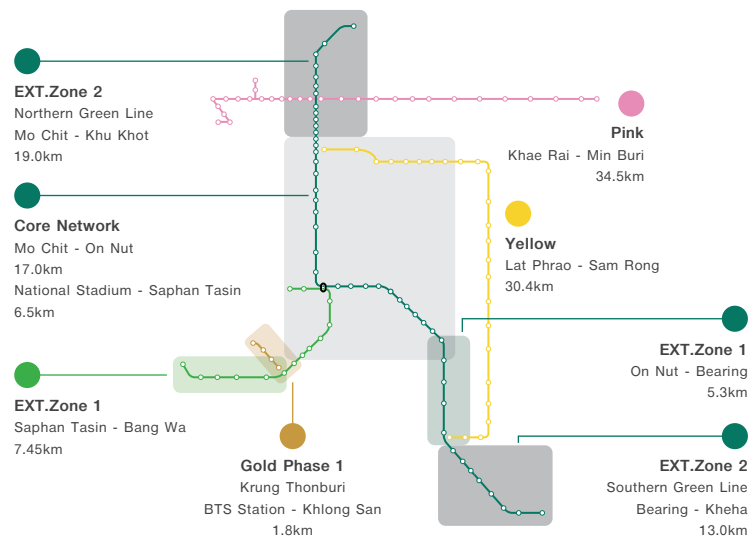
EXT.Zone 2
Northern Green Line
Mo Chit - Khu Khot
19.0km

Core Network
Mo Chit - On Nut
17.0km
National Stadium - Saphan Tasin
6.5km

EXT.Zone 1
Saphan Tasin - Bang Wa
7.45km

Gold Phase 1
Krung Thonburi
BTS Station - Khlong San
1.8km

Pink
Khae Rai - Min Buri
34.5km

Yellow
Lat Phrao - Sam Rong
30.4km

EXT.Zone 1
On Nut - Bearing
5.3km

EXT.Zone 2
Southern Green Line
Bearing - Kheha
13.0km